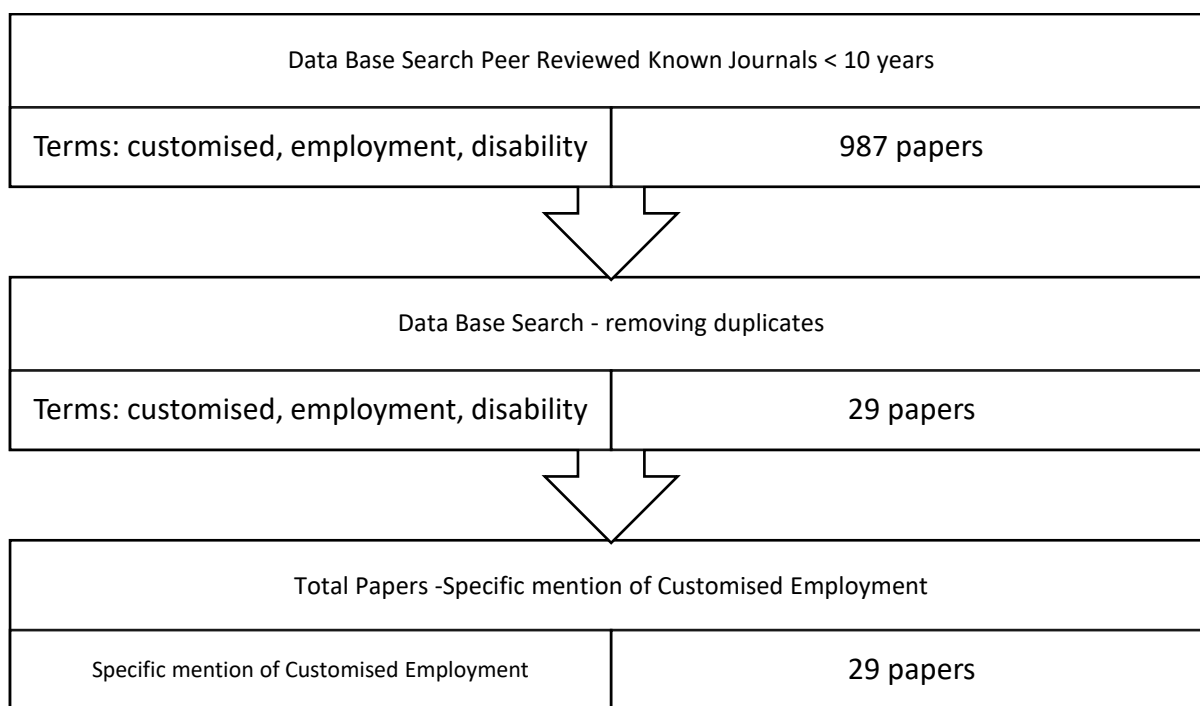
Data Base Search Peer Reviewed Known Journals < 10 years

Terms: customised, employment, disability

987 papers

Data Base Search - removing duplicates

Terms: customised, employment, disability

29 papers

Total Papers -Specific mention of Customised Employment

Specific mention of Customised Employment

29 papers